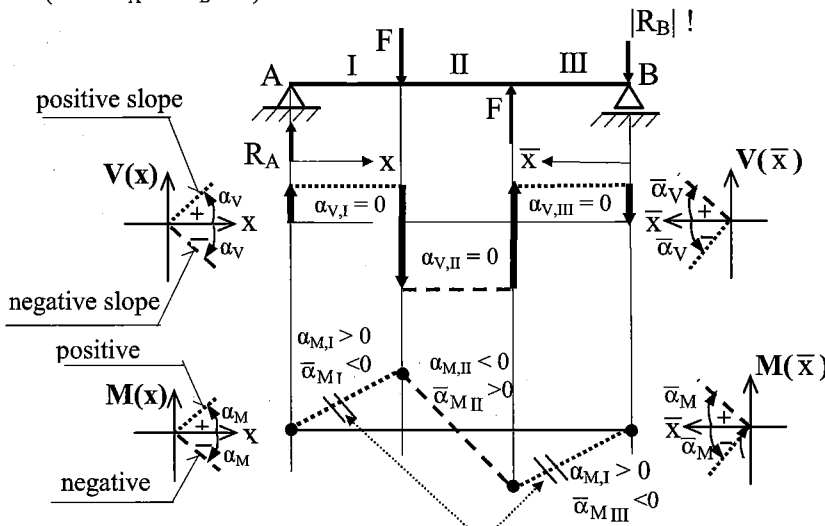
$|R_B|$ !

F

A I II III B

F

positive slope

$R_A$

x

$\overline{x}$

V(x)

+

$\alpha_V$

x

$\alpha_V$

$\alpha_{V,I} = 0$

$\alpha_{V,III} = 0$

$V(\overline{x})$

$\overline{\alpha}_V$

$\overline{x}$

+

$\overline{\alpha}_V$

$\alpha_{V,II} = 0$

negative slope

positive

$\alpha_{M,I} > 0$

$\overline{\alpha}_{M\,I} < 0$

$\alpha_{M,II} < 0$

$\overline{\alpha}_{M\,II} > 0$

M(x)

+

$\alpha_M$

x

$\alpha_M$

$M(\overline{x})$

$\overline{\alpha}_M$

$\overline{x}$

+

$\overline{\alpha}_M$

negative

$\alpha_{M,I} > 0$

$\overline{\alpha}_{M\,III} < 0$